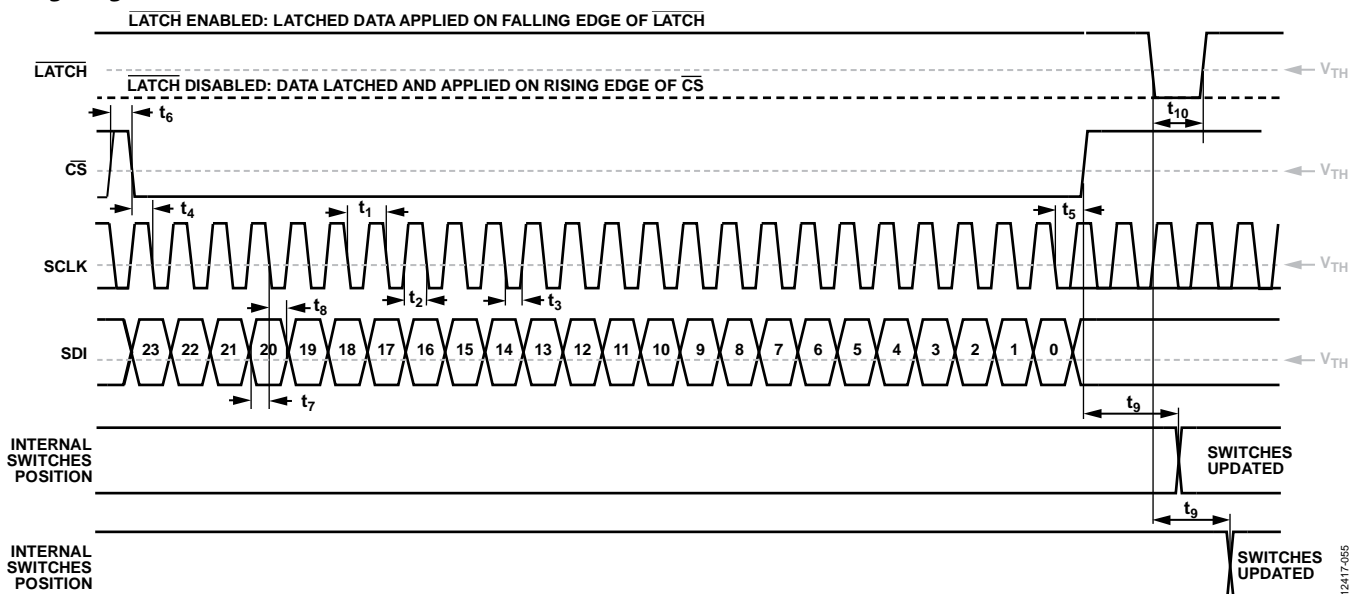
$\overline{\text{LATCH}}$ ENABLED: LATCHED DATA APPLIED ON FALLING EDGE OF $\overline{\text{LATCH}}$

$\overline{\text{LATCH}}$

$\overline{\text{LATCH}}$ DISABLED: DATA LATCHED AND APPLIED ON RISING EDGE OF $\overline{\text{CS}}$

$V_{TH}$

$t_{10}$

$t_6$

$\overline{\text{CS}}$

$V_{TH}$

$t_4$

$t_1$

$t_5$

SCLK

$V_{TH}$

$t_2$

$t_3$

$t_8$

SDI

23 22 21 20 19 18 17 16 15 14 13 12 11 10 9 8 7 6 5 4 3 2 1 0

$V_{TH}$

$t_7$

$t_9$

INTERNAL SWITCHES POSITION

SWITCHES UPDATED

$t_9$

INTERNAL SWITCHES POSITION

SWITCHES UPDATED

12417-055